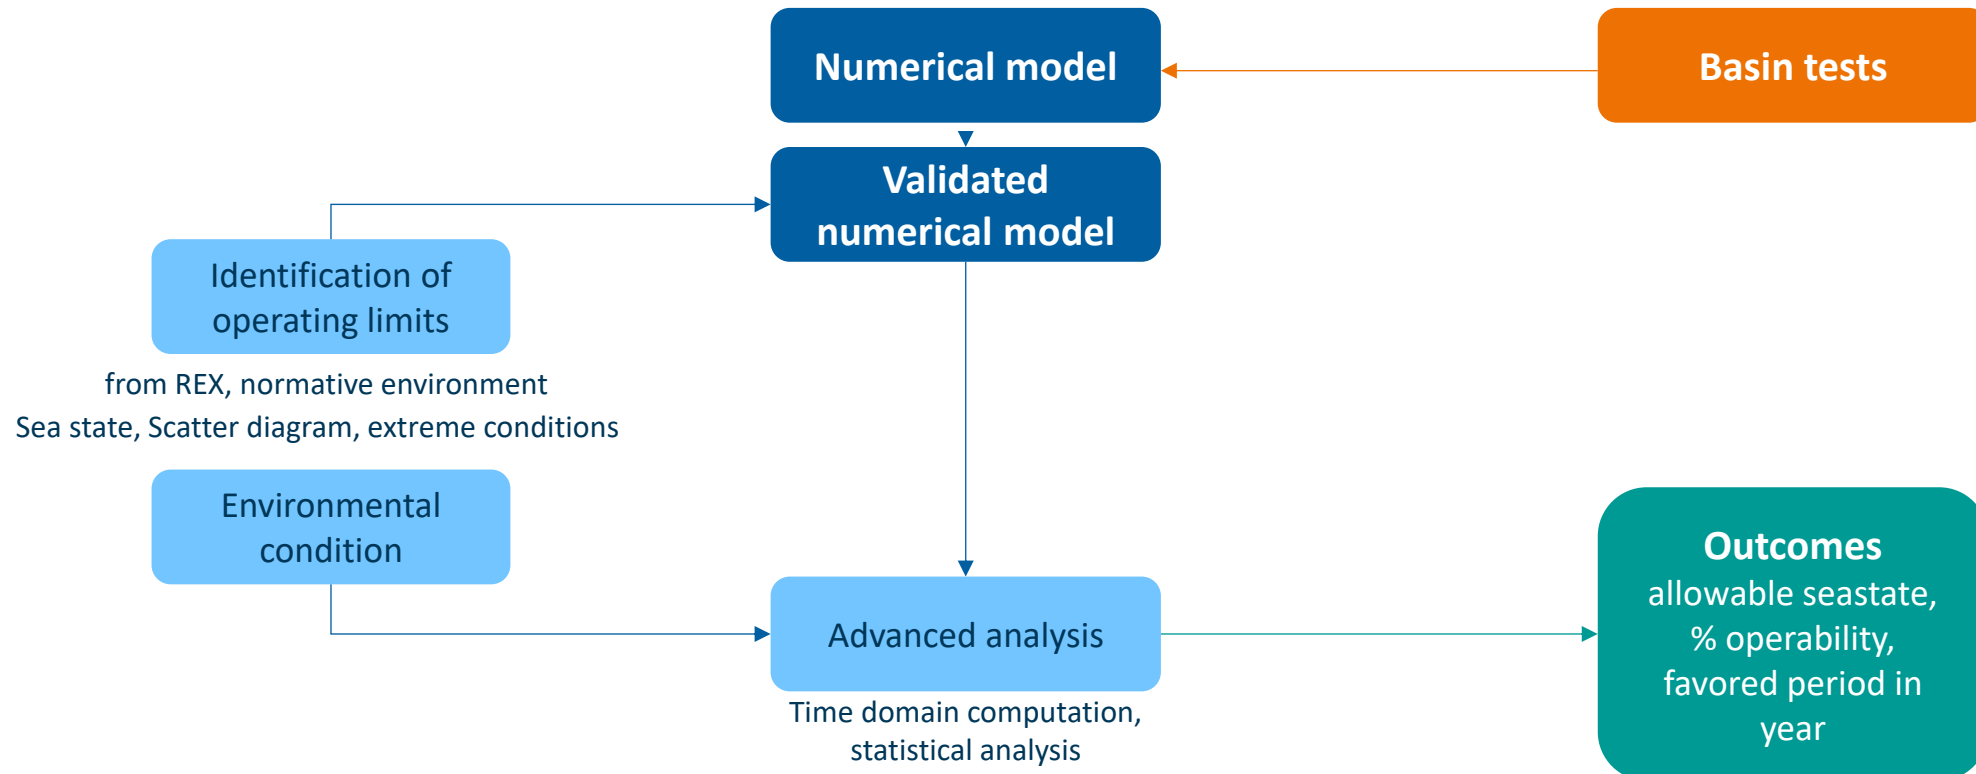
Numerical model

Basin tests

Validated numerical model

Identification of operating limits

from REX, normative environment

Sea state, Scatter diagram, extreme conditions

Environmental condition

Advanced analysis

Time domain computation, statistical analysis

Outcomes
allowable seastate, % operability, favored period in year